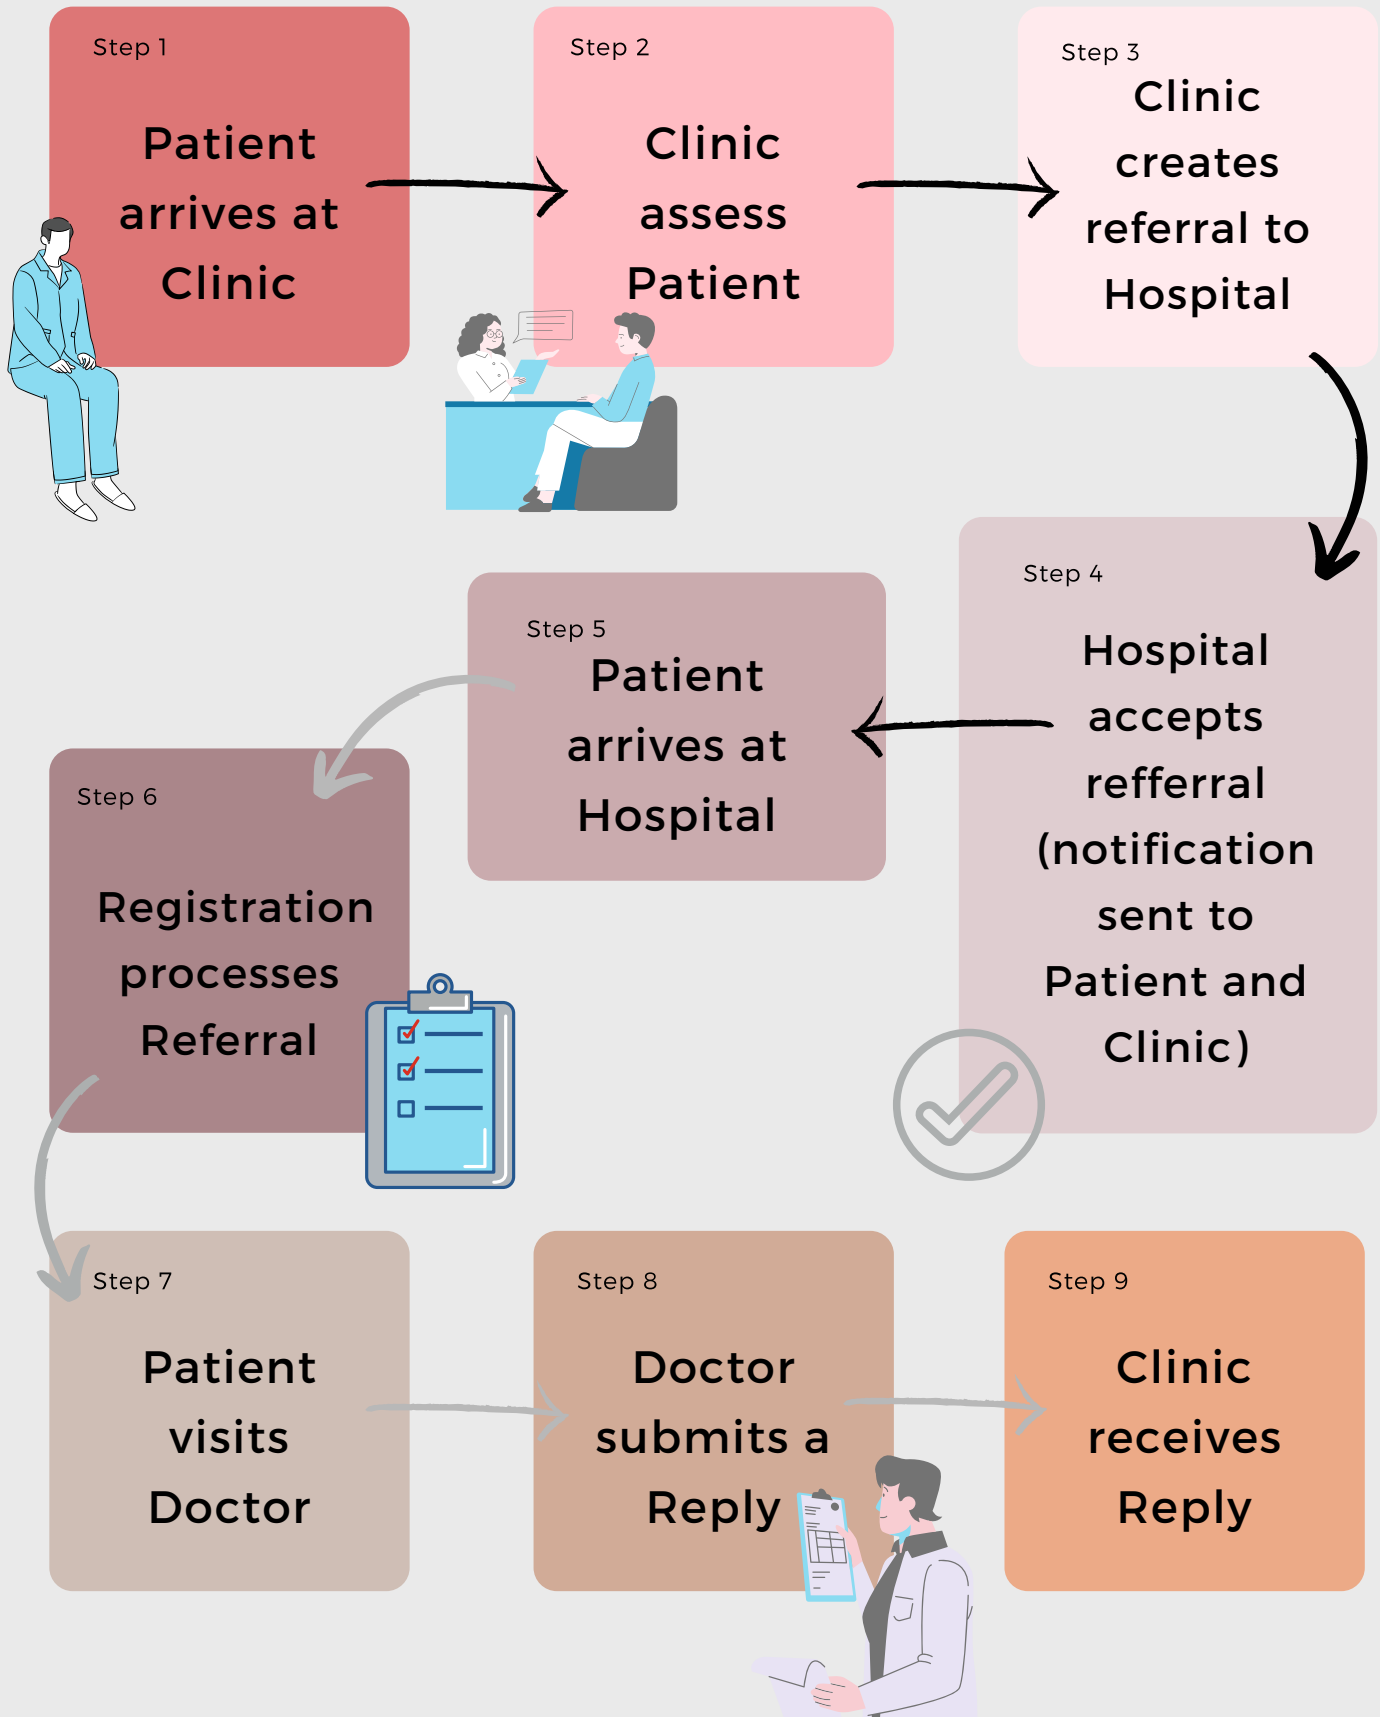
Step 1

Patient arrives at Clinic

Step 2

Clinic assess Patient

Step 3

Clinic creates referral to Hospital

Step 4

Hospital accepts refferral (notification sent to Patient and Clinic)

Step 5

Patient arrives at Hospital

Step 6

Registration processes Referral

Step 7

Patient visits Doctor

Step 8

Doctor submits a Reply

Step 9

Clinic receives Reply